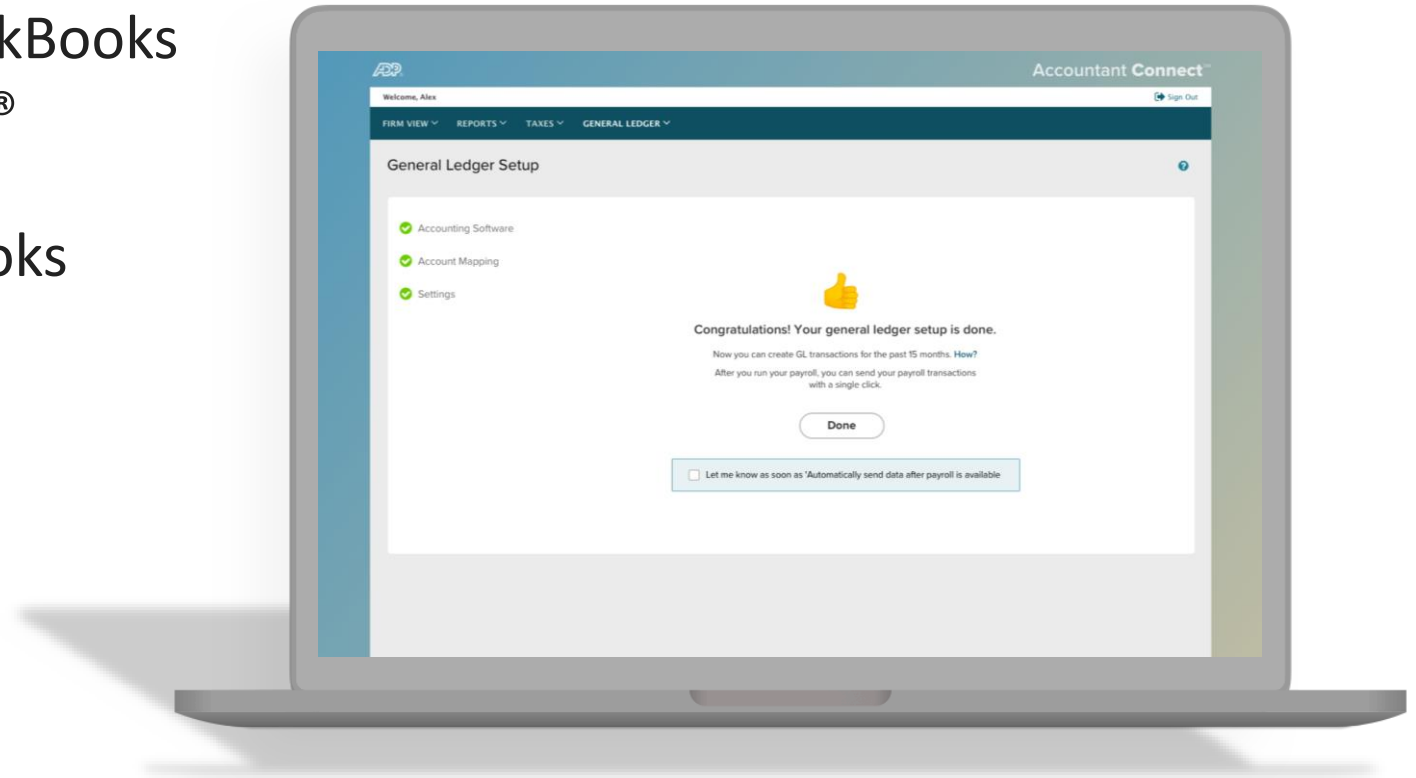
kBooks
®

oks

ADP

Accountant Connect™

Welcome, Alex

Sign Out

FIRM VIEW REPORTS TAXES GENERAL LEDGER

General Ledger Setup

Accounting Software

Account Mapping

Settings

Congratulations! Your general ledger setup is done.

Now you can create GL transactions for the past 15 months. How?

After you run your payroll, you can send your payroll transactions with a single click.

Done

Let me know as soon as 'Automatically send data after payroll is available